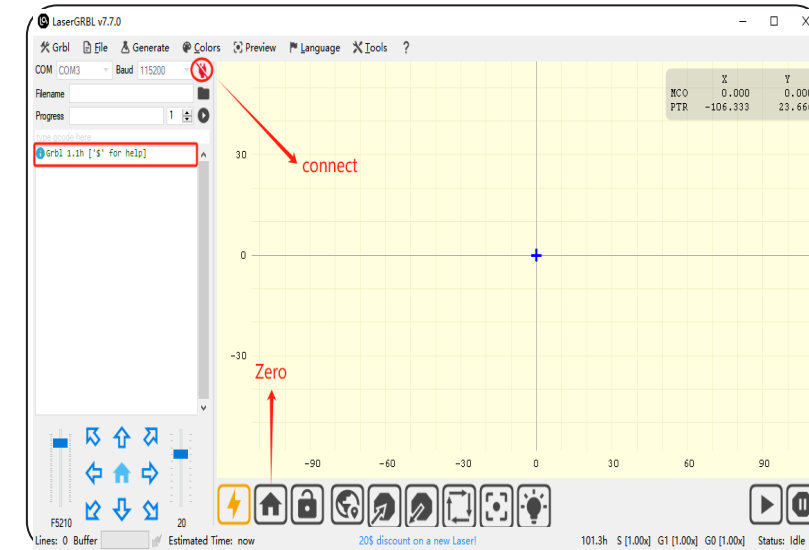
LaserGRBL v7.7.0

Grbl File Generate Colors Preview Language Tools ?

COM COM3 Baud 115200

Filename

Progress 1

type gcode here

Grbl 1.1h ['$' for help]

connect

| | X | Y |
|---|---|---|
| MCO | 0.000 | 0.000 |
| PTR | -106.333 | 23.660 |

30

0

-30

Zero

−90 −60 −30 0 30 60 90

F5210 20

Lines: 0 Buffer Estimated Time: now 20$ discount on a new Laser! 101.3h S [1.00x] G1 [1.00x] G0 [1.00x] Status: Idle